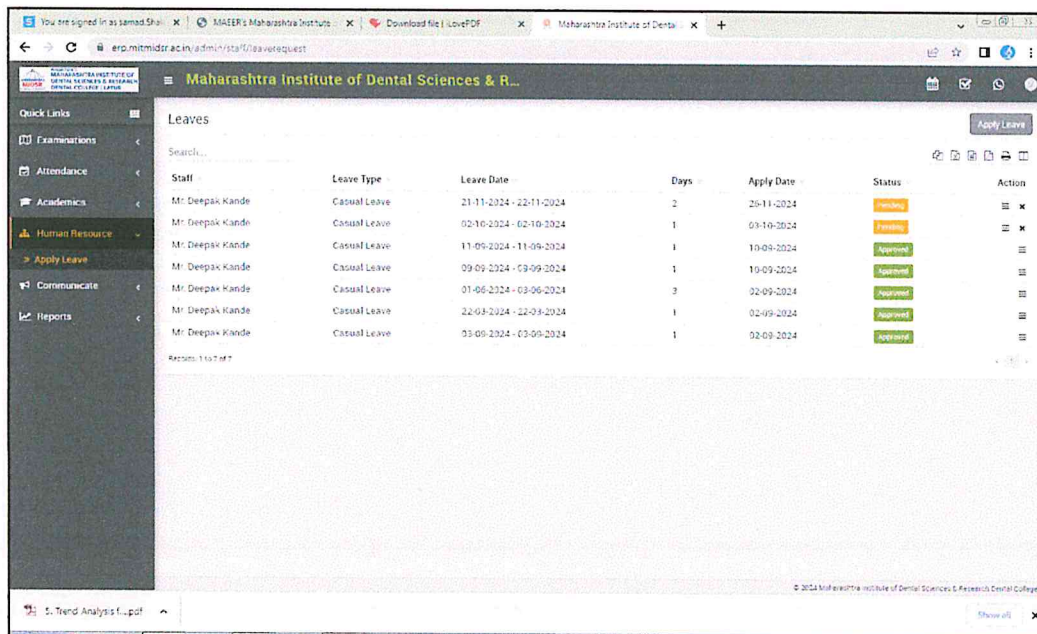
You are signed in as samad.Shai | MAEER's Maharashtra Institute | Download file | iLovePDF | Maharashtra Institute of Dental | +

erp.mitmidsr.ac.in/admin/staff/leaverequest

MAHARASHTRA INSTITUTE OF DENTAL SCIENCES & RESEARCH DENTAL COLLEGE LATUR

Maharashtra Institute of Dental Sciences & R...

Quick Links

Examinations

Attendance

Academics

Human Resource

> Apply Leave

Communicate

Reports

Leaves

Apply Leave

Search...

| Staff | Leave Type | Leave Date | Days | Apply Date | Status | Action |
|---|---|---|---|---|---|---|
| Mr. Deepak Kande | Casual Leave | 21-11-2024 - 22-11-2024 | 2 | 26-11-2024 | Pending | |
| Mr. Deepak Kande | Casual Leave | 02-10-2024 - 02-10-2024 | 1 | 03-10-2024 | Pending | |
| Mr. Deepak Kande | Casual Leave | 11-09-2024 - 11-09-2024 | 1 | 10-09-2024 | Approved | |
| Mr. Deepak Kande | Casual Leave | 09-09-2024 - 09-09-2024 | 1 | 10-09-2024 | Approved | |
| Mr. Deepak Kande | Casual Leave | 01-06-2024 - 03-06-2024 | 3 | 02-09-2024 | Approved | |
| Mr. Deepak Kande | Casual Leave | 22-03-2024 - 22-03-2024 | 1 | 02-09-2024 | Approved | |
| Mr. Deepak Kande | Casual Leave | 03-09-2024 - 03-09-2024 | 1 | 02-09-2024 | Approved | |

Records: 1 to 7 of 7

© 2024 Maharashtra Institute of Dental Sciences & Research Dental College

5. Trend Analysis f....pdf

Show all